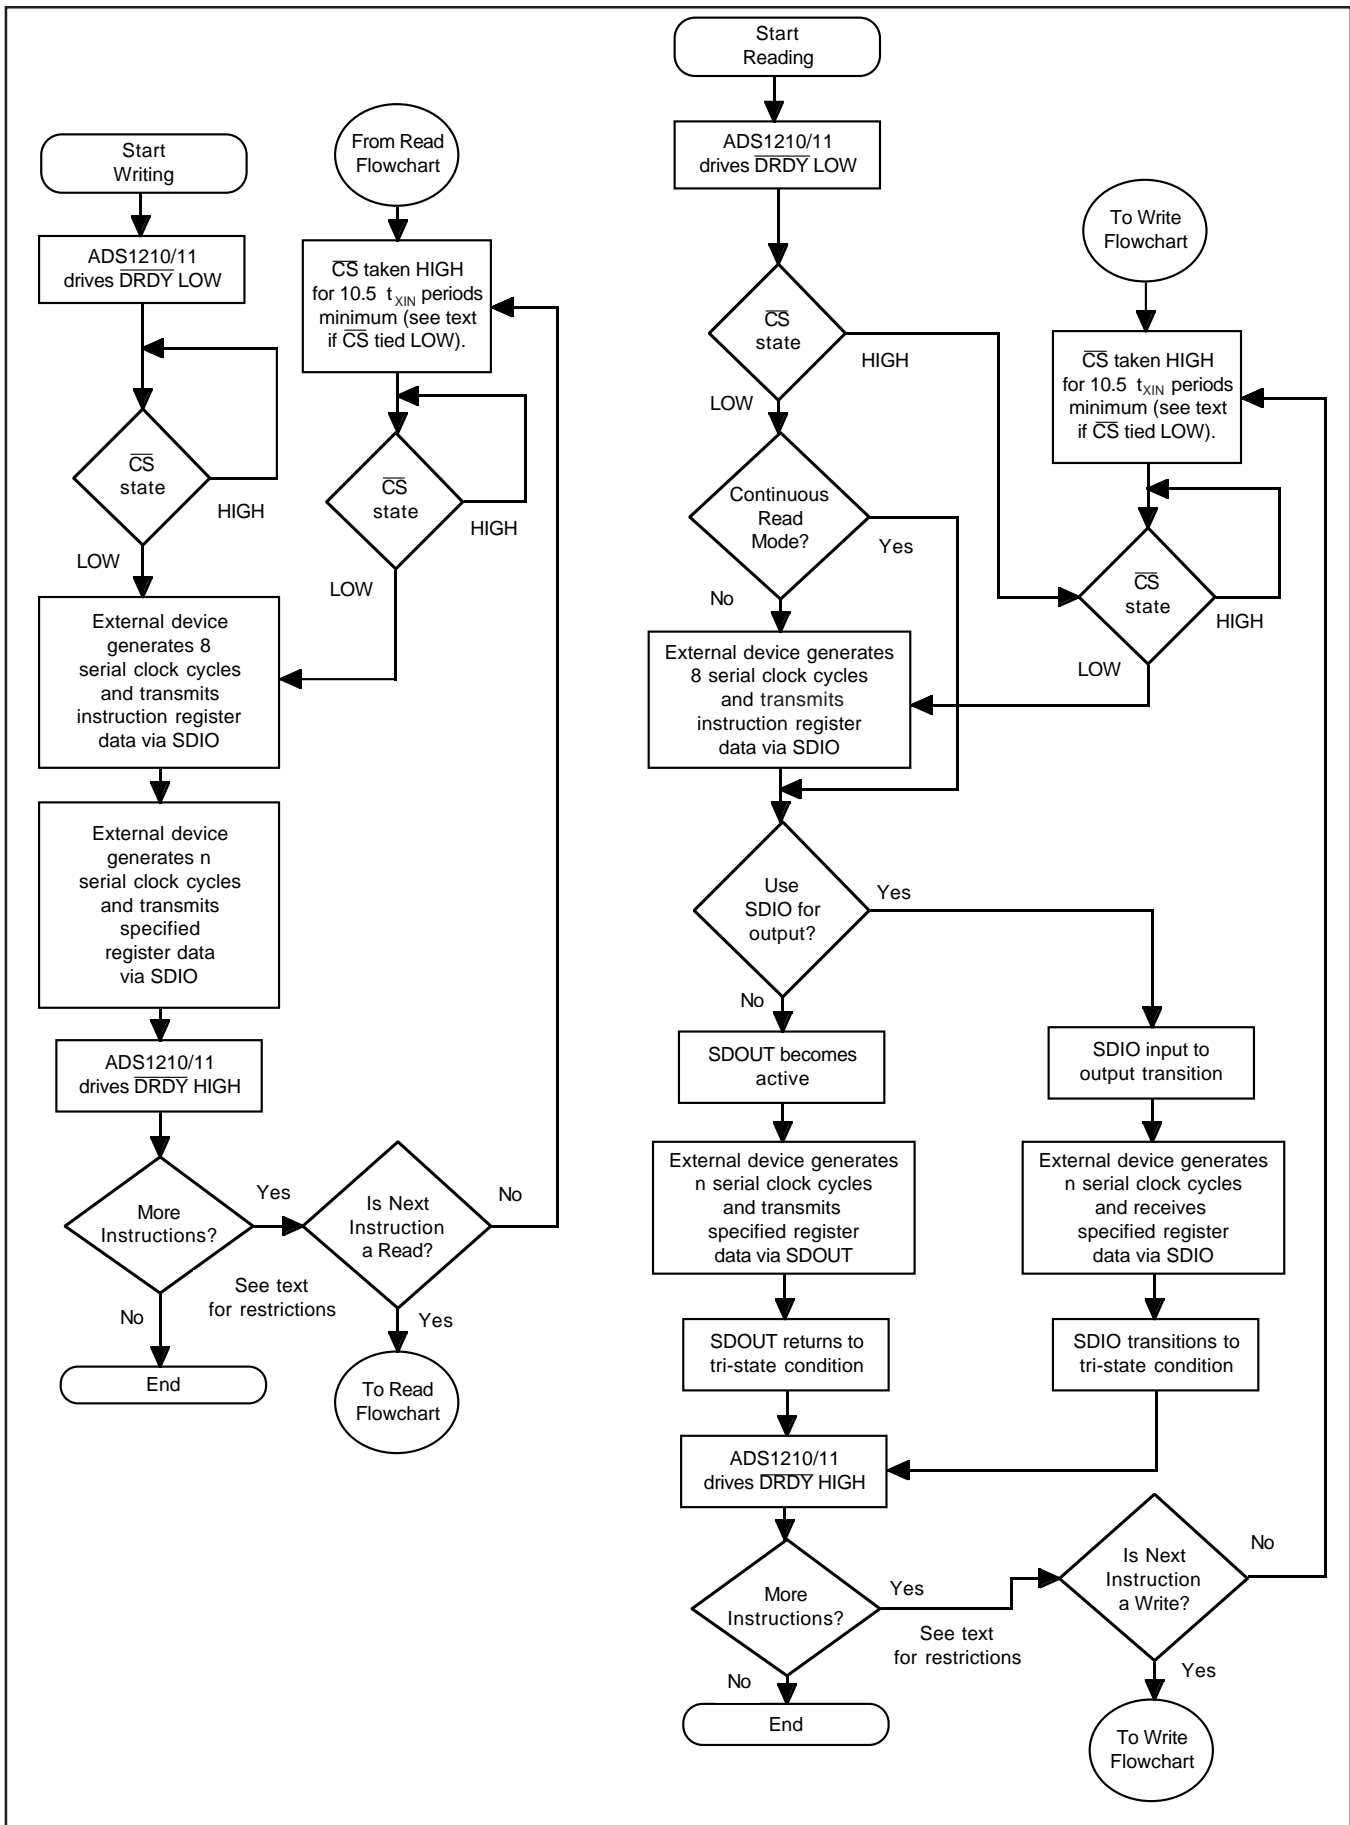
Start Writing

ADS1210/11 drives $\overline{DRDY}$ LOW

$\overline{CS}$ state

HIGH

LOW

External device generates 8 serial clock cycles and transmits instruction register data via SDIO

External device generates n serial clock cycles and transmits specified register data via SDIO

ADS1210/11 drives $\overline{DRDY}$ HIGH

More Instructions?

Yes

No

See text for restrictions

End

From Read Flowchart

$\overline{CS}$ taken HIGH for 10.5 $t_{XIN}$ periods minimum (see text if $\overline{CS}$ tied LOW).

$\overline{CS}$ state

HIGH

LOW

Is Next Instruction a Read?

No

Yes

To Read Flowchart

Start Reading

ADS1210/11 drives $\overline{DRDY}$ LOW

$\overline{CS}$ state

HIGH

LOW

Continuous Read Mode?

Yes

No

External device generates 8 serial clock cycles and transmits instruction register data via SDIO

To Write Flowchart

$\overline{CS}$ taken HIGH for 10.5 $t_{XIN}$ periods minimum (see text if $\overline{CS}$ tied LOW).

$\overline{CS}$ state

HIGH

LOW

Use SDIO for output?

Yes

No

SDOUT becomes active

External device generates n serial clock cycles and transmits specified register data via SDOUT

SDOUT returns to tri-state condition

SDIO input to output transition

External device generates n serial clock cycles and receives specified register data via SDIO

SDIO transitions to tri-state condition

ADS1210/11 drives $\overline{DRDY}$ HIGH

More Instructions?

Yes

No

See text for restrictions

End

Is Next Instruction a Write?

No

Yes

To Write Flowchart